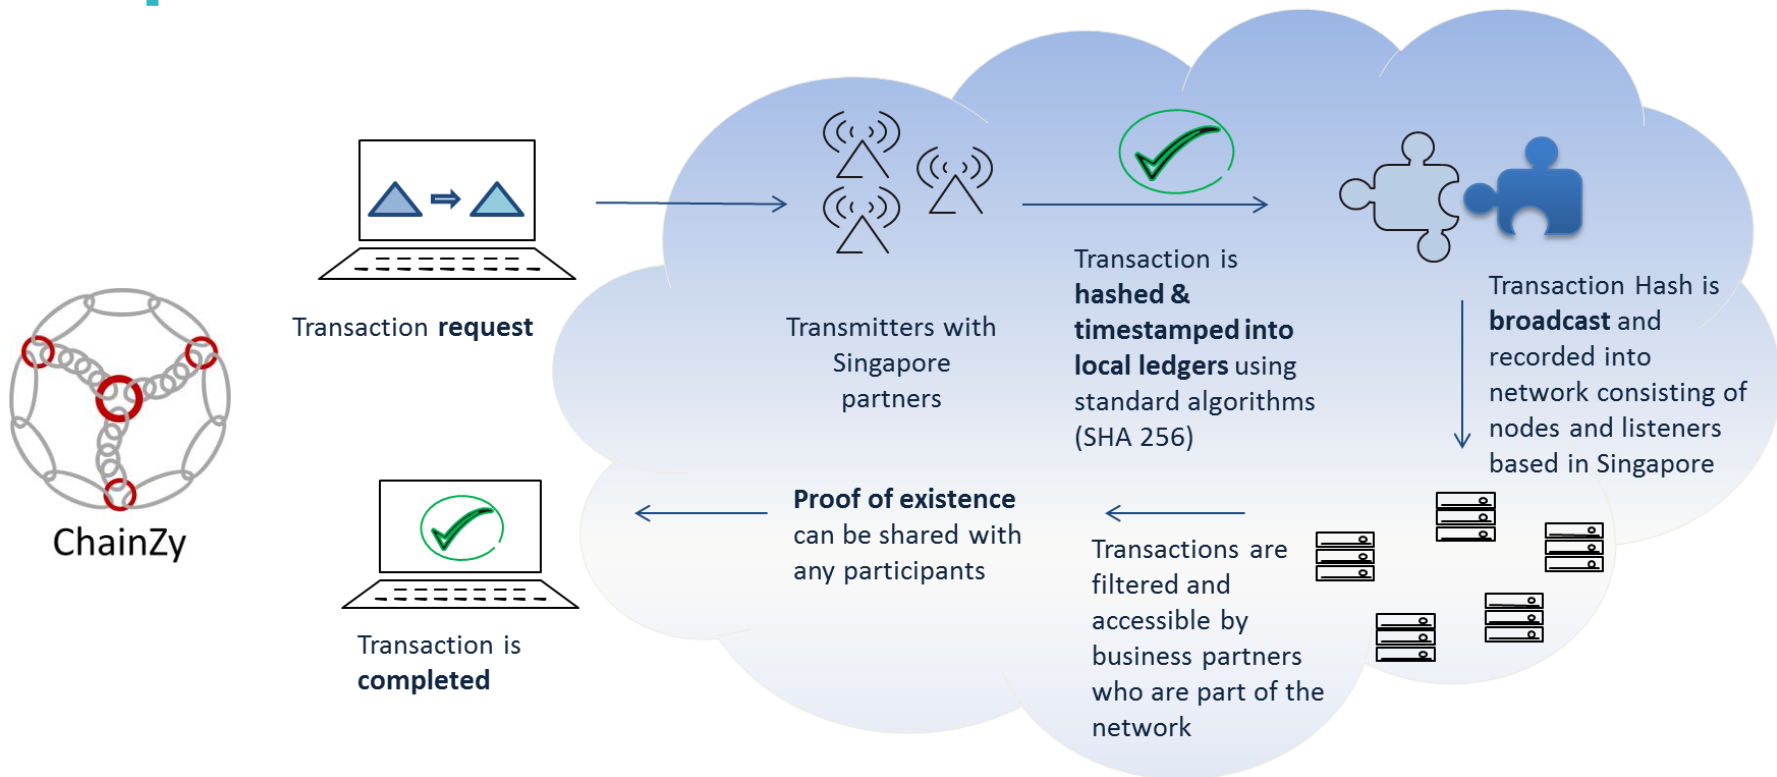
ChainZy

Transaction request

Transmitters with Singapore partners

Transaction is hashed & timestamped into local ledgers using standard algorithms (SHA 256)

Transaction Hash is broadcast and recorded into network consisting of nodes and listeners based in Singapore

Transactions are filtered and accessible by business partners who are part of the network

Proof of existence can be shared with any participants

Transaction is completed